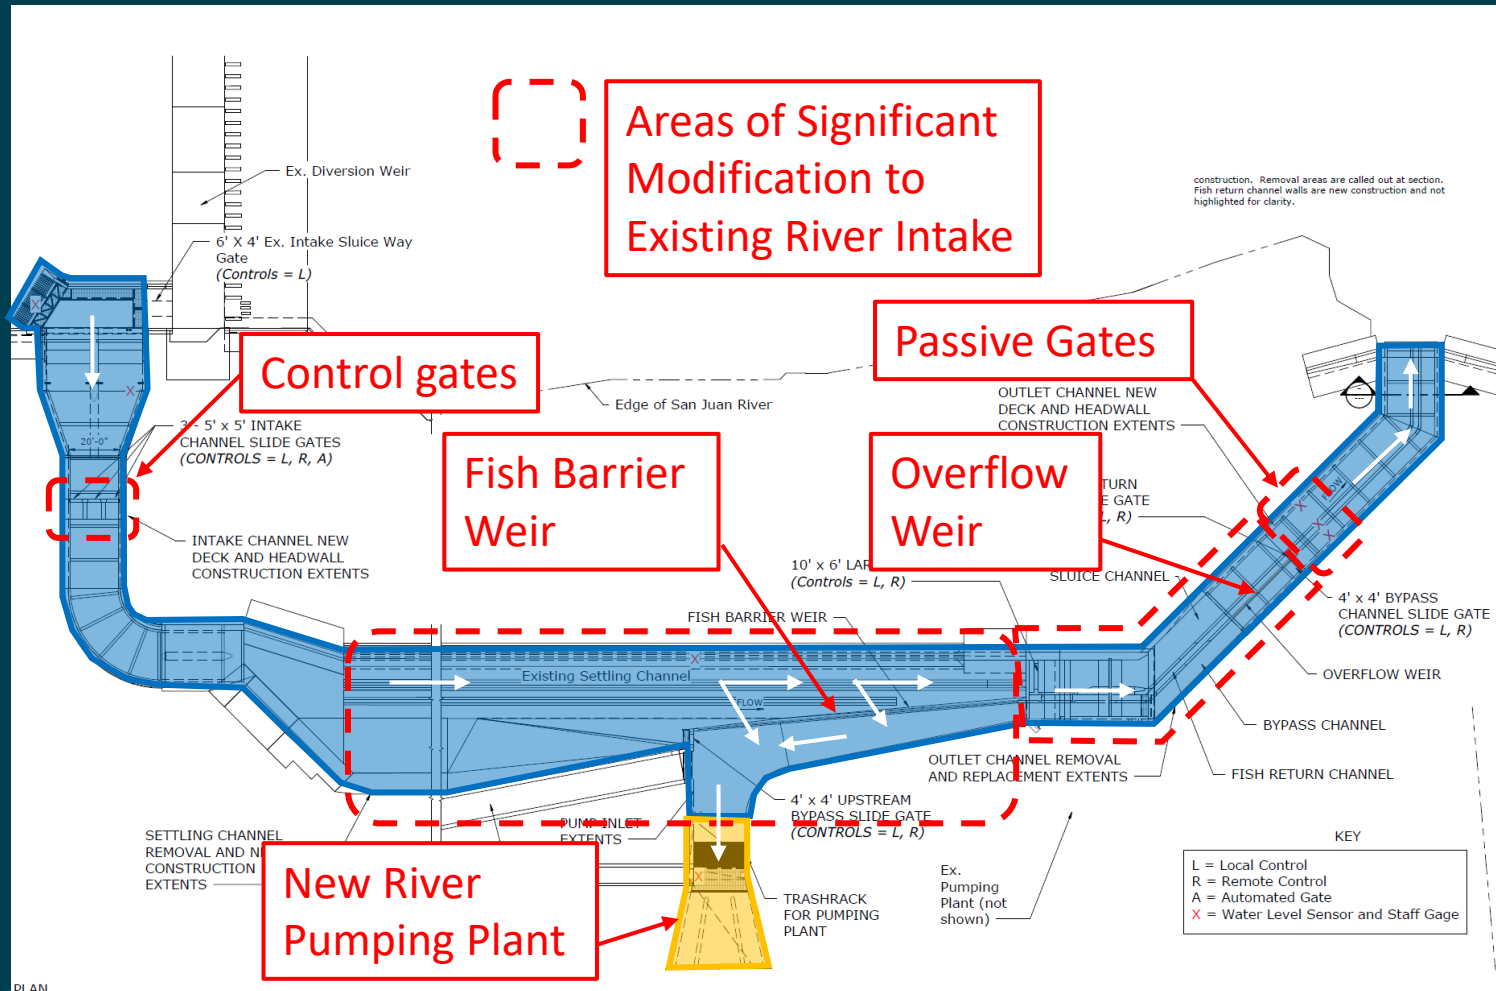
Areas of Significant Modification to Existing River Intake

construction. Removal areas are called out at section. Fish return channel walls are new construction and not highlighted for clarity.

Ex. Diversion Weir

6' X 4' Ex. Intake Sluice Way Gate
(Controls = L)

Control gates

3 - 5' x 5' INTAKE CHANNEL SLIDE GATES
(CONTROLS = L, R, A)

20'-0"

Edge of San Juan River

Passive Gates

OUTLET CHANNEL NEW DECK AND HEADWALL CONSTRUCTION EXTENTS

Fish Barrier Weir

Overflow Weir

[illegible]TURN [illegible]E GATE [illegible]L, R)

INTAKE CHANNEL NEW DECK AND HEADWALL CONSTRUCTION EXTENTS

10' x 6' LAR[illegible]
(Controls = L, R)

SLUICE CHANNEL

FISH BARRIER WEIR

4' x 4' BYPASS CHANNEL SLIDE GATE
(CONTROLS = L, R)

Existing Settling Channel

FLOW

FLOW

OVERFLOW WEIR

BYPASS CHANNEL

OUTLET CHANNEL REMOVAL AND REPLACEMENT EXTENTS

FISH RETURN CHANNEL

4' x 4' UPSTREAM BYPASS SLIDE GATE
(CONTROLS = L, R)

PUMP INLET EXTENTS

SETTLING CHANNEL REMOVAL AND N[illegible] CONSTRUCTION EXTENTS

New River Pumping Plant

TRASHRACK FOR PUMPING PLANT

Ex. Pumping Plant (not shown)

KEY
L = Local Control
R = Remote Control
A = Automated Gate
X = Water Level Sensor and Staff Gage

PLAN